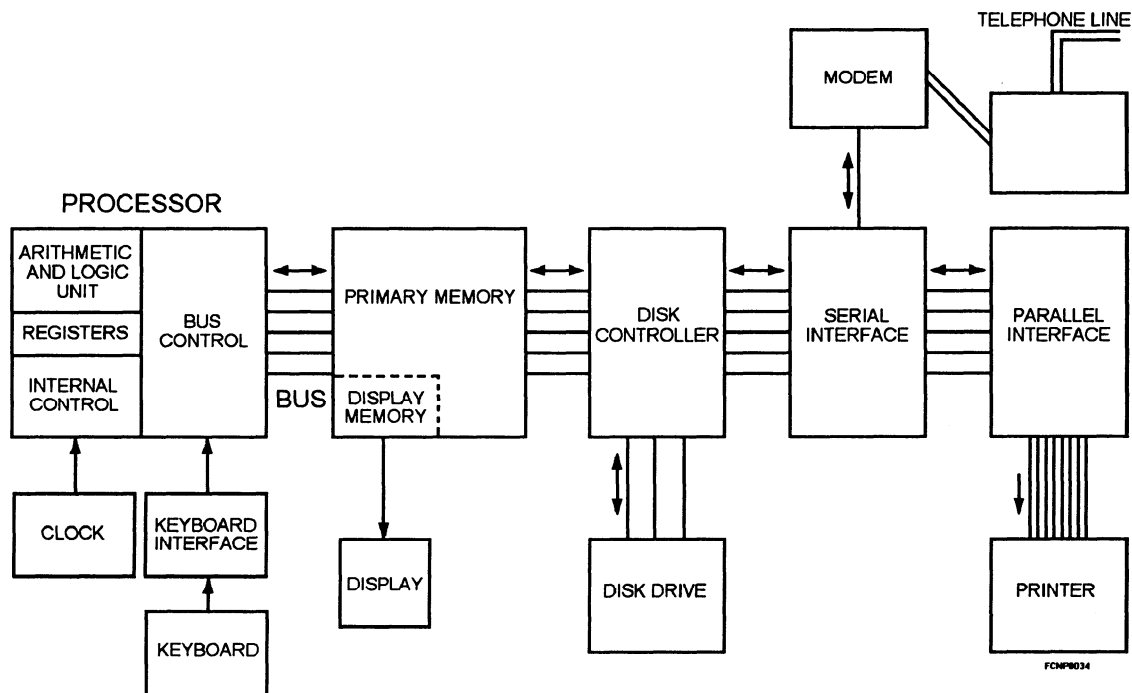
TELEPHONE LINE

MODEM

PROCESSOR

ARITHMETIC AND LOGIC UNIT

REGISTERS

INTERNAL CONTROL

BUS CONTROL

BUS

PRIMARY MEMORY

DISPLAY MEMORY

DISK CONTROLLER

SERIAL INTERFACE

PARALLEL INTERFACE

CLOCK

KEYBOARD INTERFACE

KEYBOARD

DISPLAY

DISK DRIVE

PRINTER

FCNP0034